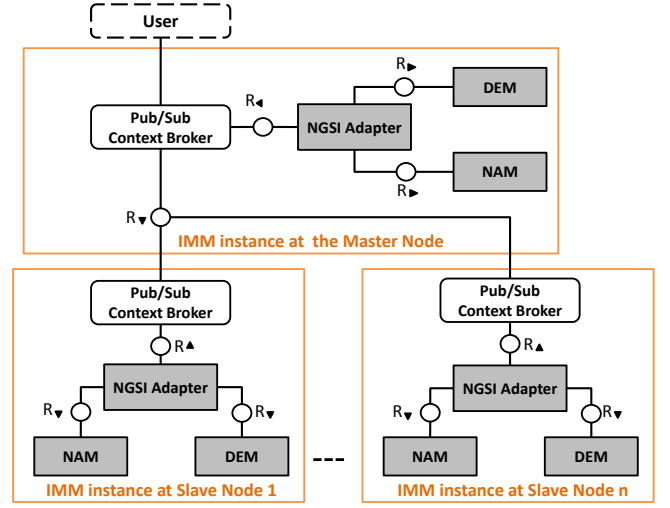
User

R

DEM

R

Pub/Sub Context Broker

NGSI Adapter

R

NAM

R

IMM instance at the Master Node

Pub/Sub Context Broker

R

NGSI Adapter

R

R

NAM

DEM

IMM instance at Slave Node 1

---

Pub/Sub Context Broker

R

NGSI Adapter

R

R

NAM

DEM

IMM instance at Slave Node n